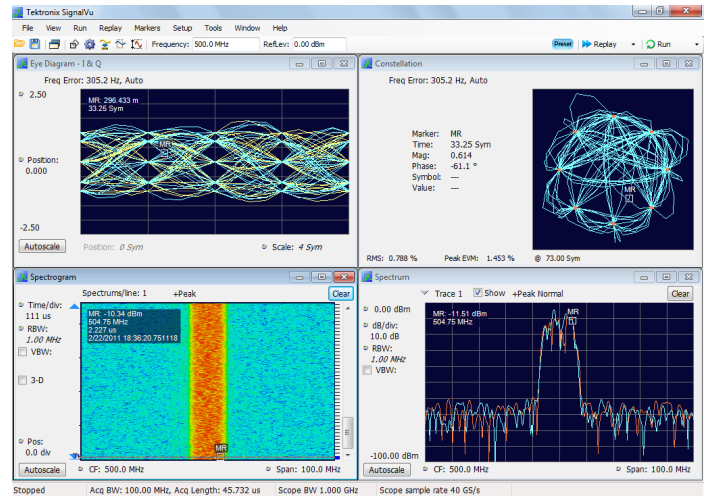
Tektronix SignalVu

File View Run Replay Markers Setup Tools Window Help

Frequency: 500.0 MHz RefLev: 0.00 dBm

Preset Replay Run

Eye Diagram - I & Q

Freq Error: 305.2 Hz, Auto

2.50

MR: 296.433 m
33.25 Sym

MR

Position:
0.000

-2.50

Autoscale

Position: 0 Sym

Scale: 4 Sym

Constellation

Freq Error: 305.2 Hz, Auto

Marker: MR
Time: 33.25 Sym
Mag: 0.614
Phase: -61.1 °
Symbol: ---
Value: ---

MR

RMS: 0.788 % Peak EVM: 1.453 % @ 73.00 Sym

Spectrogram

Spectrums/line: 1 +Peak Clear

Time/div:
111 us

RBW:
1.00 MHz

VBW:

3-D

MR: -10.34 dBm
504.75 MHz
2.227 us
2/22/2011 18:36:20.751118

MR

Pos:
0.0 div

Autoscale

CF: 500.0 MHz

Span: 100.0 MHz

Spectrum

Trace 1 Show +Peak Normal Clear

0.00 dBm

dB/div:
10.0 dB

RBW:
1.00 MHz

VBW:

MR: -11.51 dBm
504.75 MHz

MR

-100.00 dBm

Autoscale

CF: 500.0 MHz

Span: 100.0 MHz

Stopped Acq BW: 100.00 MHz, Acq Length: 45.732 us Scope BW 1.000 GHz Scope sample rate 40 GS/s